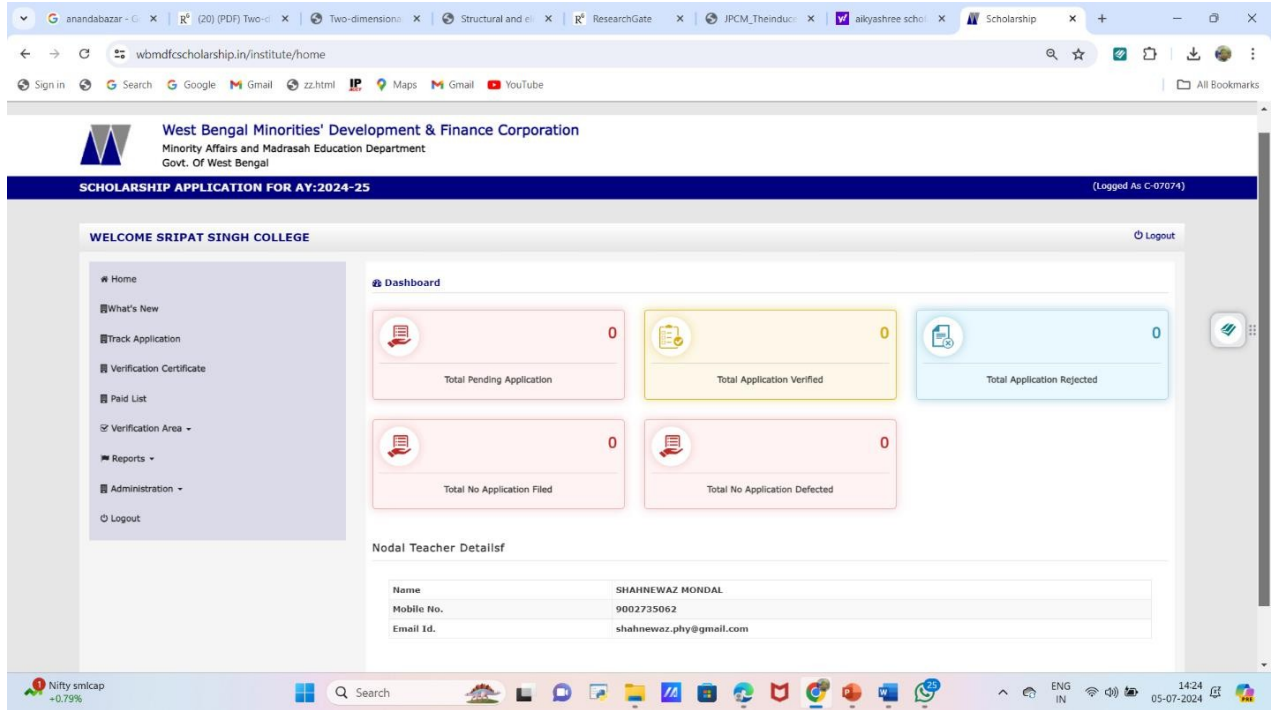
G anandabazar - G × | R$^G$ (20) (PDF) Two-d × | Two-dimensiona × | Structural and el × | R$^G$ ResearchGate × | JPCM_Theinduc × | aikyashree schol × | Scholarship × | +

wbmdfcscholarship.in/institute/home

Sign in | Search | Google | Gmail | zz.html | Maps | Gmail | YouTube | All Bookmarks

West Bengal Minorities' Development & Finance Corporation
Minority Affairs and Madrasah Education Department
Govt. Of West Bengal

SCHOLARSHIP APPLICATION FOR AY:2024-25

(Logged As C-07074)

WELCOME SRIPAT SINGH COLLEGE

Logout

Home
What's New
Track Application
Verification Certificate
Paid List
Verification Area
Reports
Administration
Logout

Dashboard

0
Total Pending Application

0
Total Application Verified

0
Total Application Rejected

0
Total No Application Filed

0
Total No Application Defected

Nodal Teacher Detailsf

| Name | SHAHNEWAZ MONDAL |
|---|---|
| Mobile No. | 9002735062 |
| Email Id. | shahnewaz.phy@gmail.com |

Nifty smlcap
+0.79%

Search

ENG
IN

14:24
05-07-2024